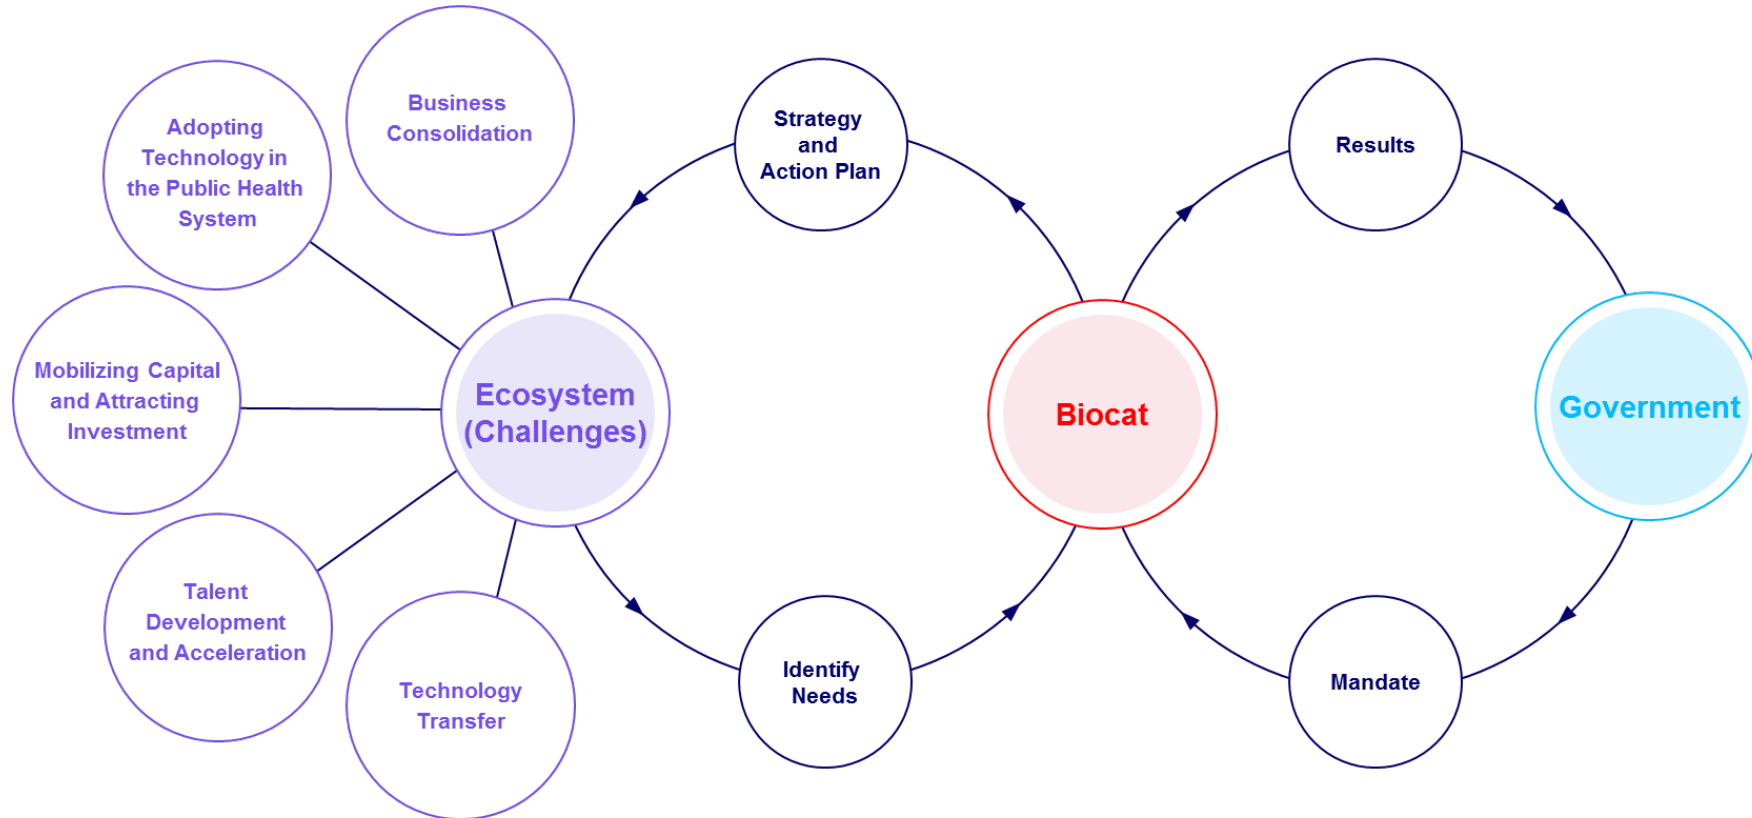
Business Consolidation

Adopting Technology in the Public Health System

Mobilizing Capital and Attracting Investment

Talent Development and Acceleration

Technology Transfer

Ecosystem (Challenges)

Strategy and Action Plan

Identify Needs

Biocat

Results

Mandate

Government